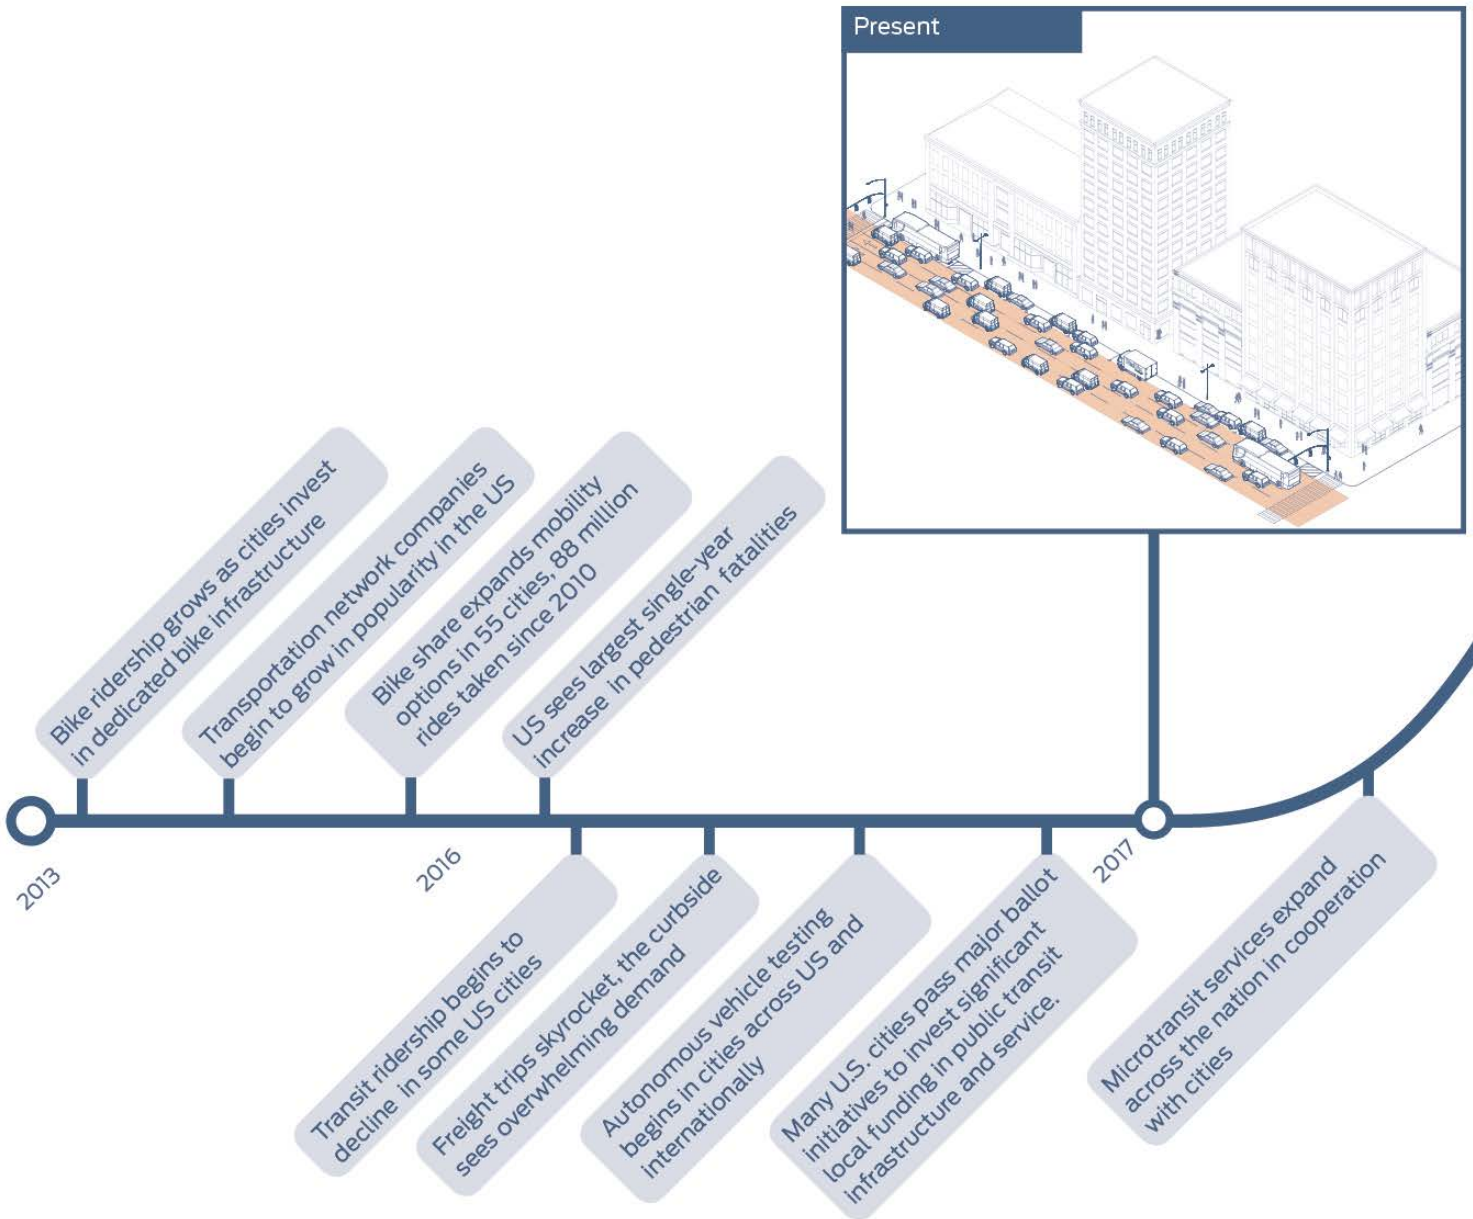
Present

Bike ridership grows as cities invest in dedicated bike infrastructure

Transportation network companies begin to grow in popularity in the US

Bike share expands mobility options in 55 cities, 88 million rides taken since 2010

US sees largest single-year increase in pedestrian fatalities

2013

2016

2017

Transit ridership begins to decline in some US cities

Freight trips skyrocket, the curbside sees overwhelming demand

Autonomous vehicle testing begins in cities across US and internationally

Many U.S. cities pass major ballot initiatives to invest significant local funding in public transit infrastructure and service.

Microtransit services expand across the nation in cooperation with cities